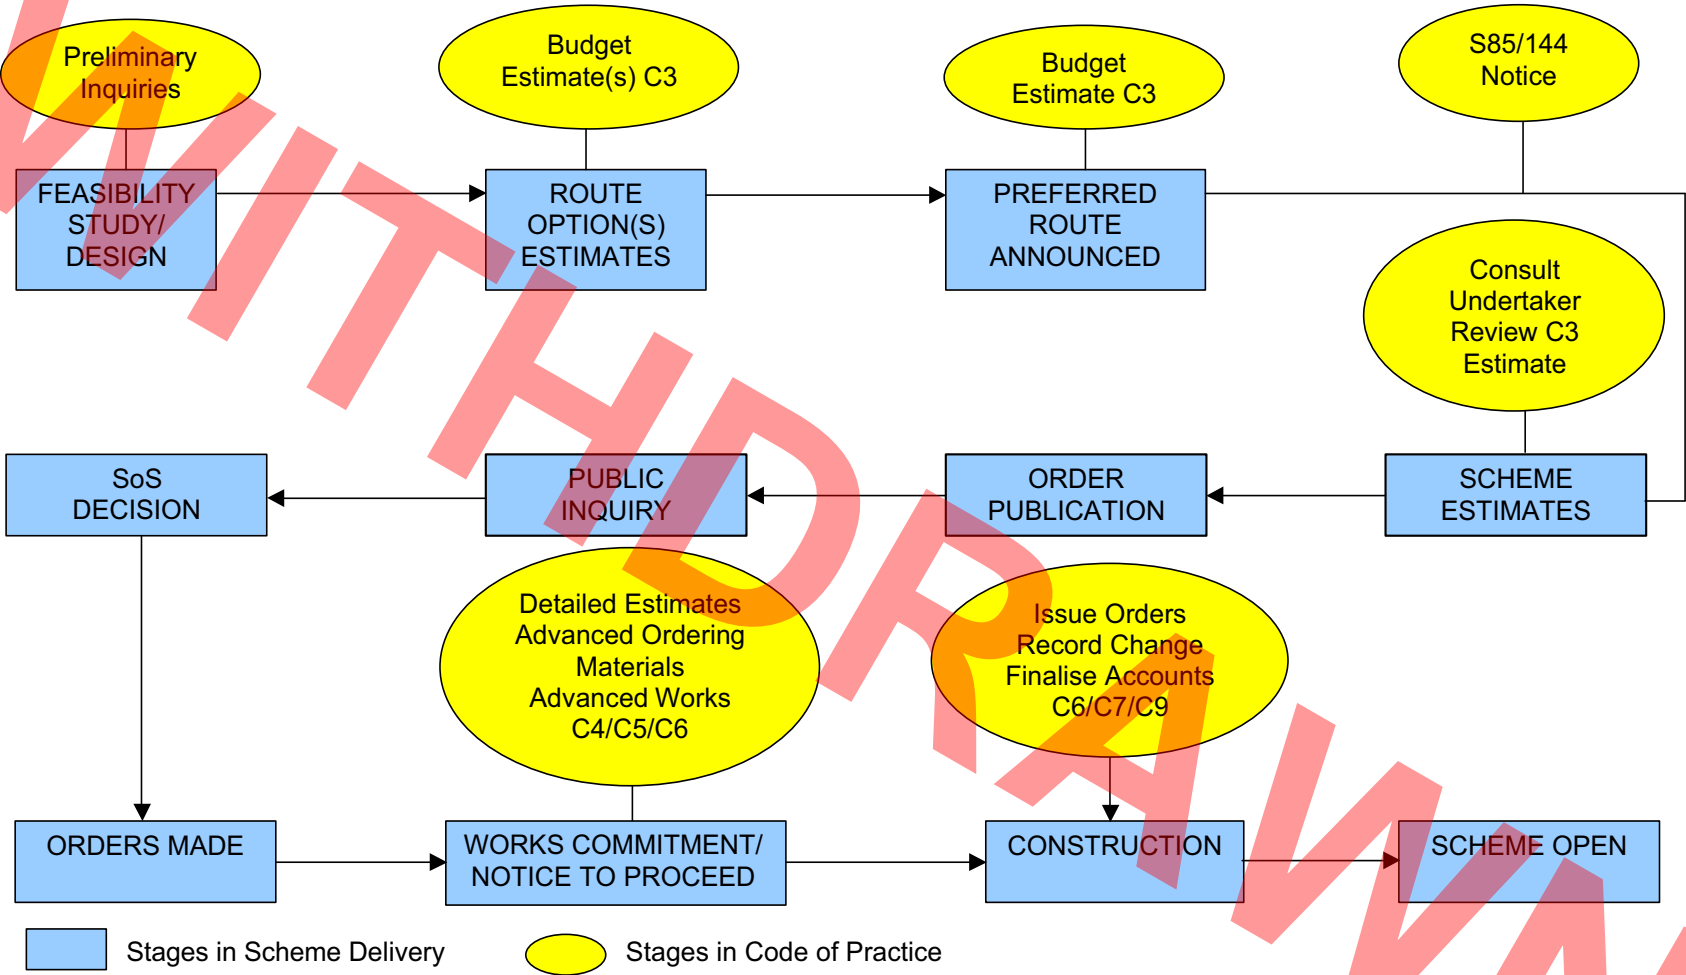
WITHDRAWN

Preliminary Inquiries

Budget Estimate(s) C3

Budget Estimate C3

S85/144 Notice

FEASIBILITY STUDY/ DESIGN

ROUTE OPTION(S) ESTIMATES

PREFERRED ROUTE ANNOUNCED

Consult Undertaker Review C3 Estimate

SoS DECISION

PUBLIC INQUIRY

ORDER PUBLICATION

SCHEME ESTIMATES

Detailed Estimates Advanced Ordering Materials Advanced Works C4/C5/C6

Issue Orders Record Change Finalise Accounts C6/C7/C9

ORDERS MADE

WORKS COMMITMENT/ NOTICE TO PROCEED

CONSTRUCTION

SCHEME OPEN

Stages in Scheme Delivery

Stages in Code of Practice